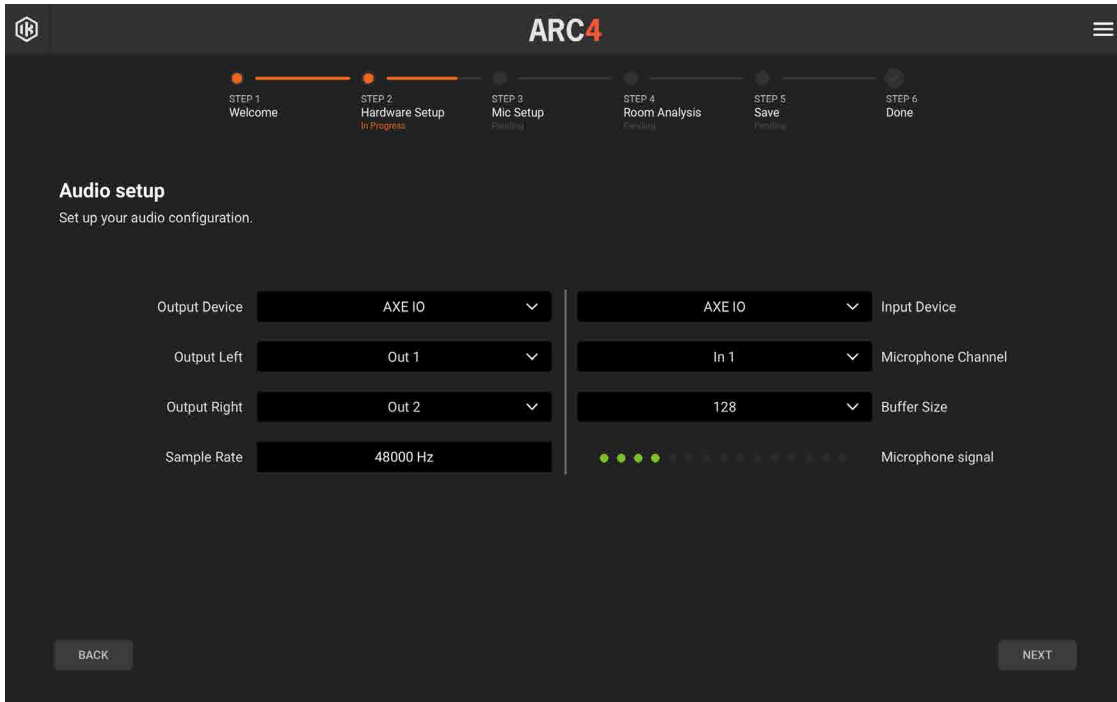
ARC4

STEP 1
Welcome

STEP 2
Hardware Setup
In Progress

STEP 3
Mic Setup
Pending

STEP 4
Room Analysis
Pending

STEP 5
Save
Pending

STEP 6
Done

Audio setup
Set up your audio configuration.

Output Device AXE IO
Output Left Out 1
Output Right Out 2
Sample Rate 48000 Hz

AXE IO Input Device
In 1 Microphone Channel
128 Buffer Size
Microphone signal

BACK

NEXT